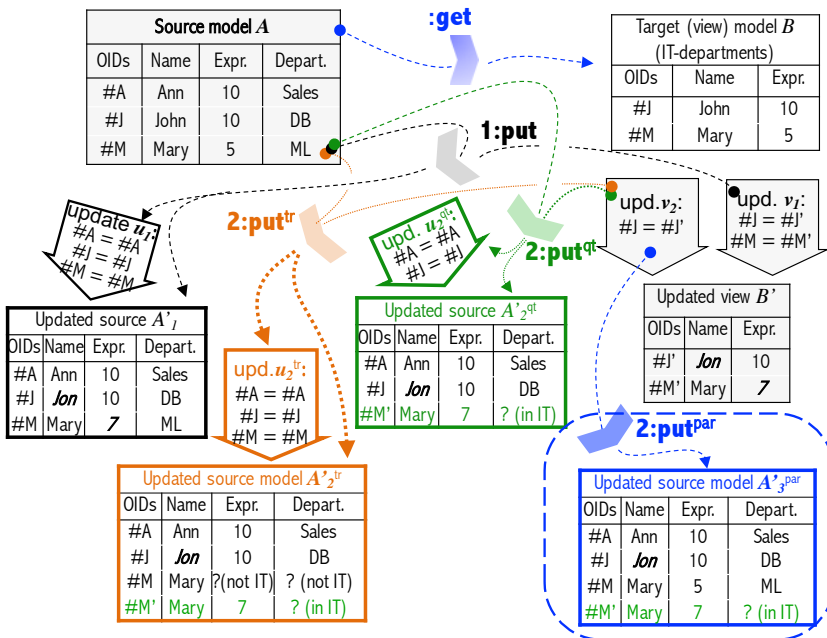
Source model $A$

| OIDs | Name | Expr. | Depart. |
|---|---|---|---|
| #A | Ann | 10 | Sales |
| #J | John | 10 | DB |
| #M | Mary | 5 | ML |

:get

Target (view) model $B$ (IT-departments)

| OIDs | Name | Expr. |
|---|---|---|
| #J | John | 10 |
| #M | Mary | 5 |

1:put

update $u_1$:
#A = #A
#J = #J
#M = #M

2:put$^{tr}$

upd. $u_2^{qt}$:
#A = #A
#J = #J

2:put$^{qt}$

upd. $v_2$:
#J = #J'

upd. $v_1$:
#J = #J'
#M = #M'

Updated source $A'_1$

| OIDs | Name | Expr. | Depart. |
|---|---|---|---|
| #A | Ann | 10 | Sales |
| #J | Jon | 10 | DB |
| #M | Mary | 7 | ML |

upd. $u_2^{tr}$:
#A = #A
#J = #J
#M = #M

Updated source $A'_2{}^{qt}$

| OIDs | Name | Expr. | Depart. |
|---|---|---|---|
| #A | Ann | 10 | Sales |
| #J | Jon | 10 | DB |
| #M' | Mary | 7 | ? (in IT) |

Updated view $B'$

| OIDs | Name | Expr. |
|---|---|---|
| #J' | Jon | 10 |
| #M' | Mary | 7 |

2:put$^{par}$

Updated source model $A'_2{}^{tr}$

| OIDs | Name | Expr. | Depart. |
|---|---|---|---|
| #A | Ann | 10 | Sales |
| #J | Jon | 10 | DB |
| #M | Mary | ?(not IT) | ? (not IT) |
| #M' | Mary | 7 | ? (in IT) |

Updated source model $A'_3{}^{par}$

| OIDs | Name | Expr. | Depart. |
|---|---|---|---|
| #A | Ann | 10 | Sales |
| #J | Jon | 10 | DB |
| #M | Mary | 5 | ML |
| #M' | Mary | 7 | ? (in IT) |